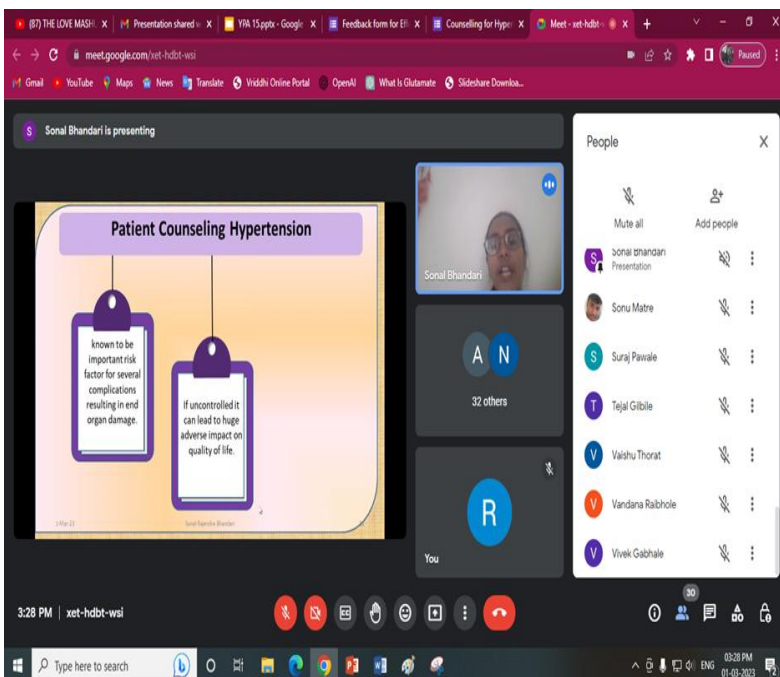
(87) THE LOVE MASH | X | Presentation shared w X | YPA 15.pptx - Google X | Feedback form for Eff X | Counselling for Hyper X | Meet - xet-hdbt- X | +

meet.google.com/xet-hdbt-wsi

Paused

Gmail | YouTube | Maps | News | Translate | Vriddhi Online Portal | OpenAI | What Is Glutamate | Slideshare Downloa...

S Sonal Bhandari is presenting

Patient Counseling Hypertension

known to be important risk factor for several complications resulting in end organ damage.

If uncontrolled it can lead to huge adverse impact on quality of life.

1-Mar-23

Sonal Rajendra Bhandari

Sonal Bhandari

A N

32 others

R

You

People

Mute all

Add people

Sonal Bhandari
Presentation

Sonu Matre

Suraj Pawale

Tejal Gilbile

Vaishu Thorat

Vandana Raibhole

Vivek Gabhale

3:28 PM | xet-hdbt-wsi

30

Type here to search

ENG

03:28 PM
01-03-2023